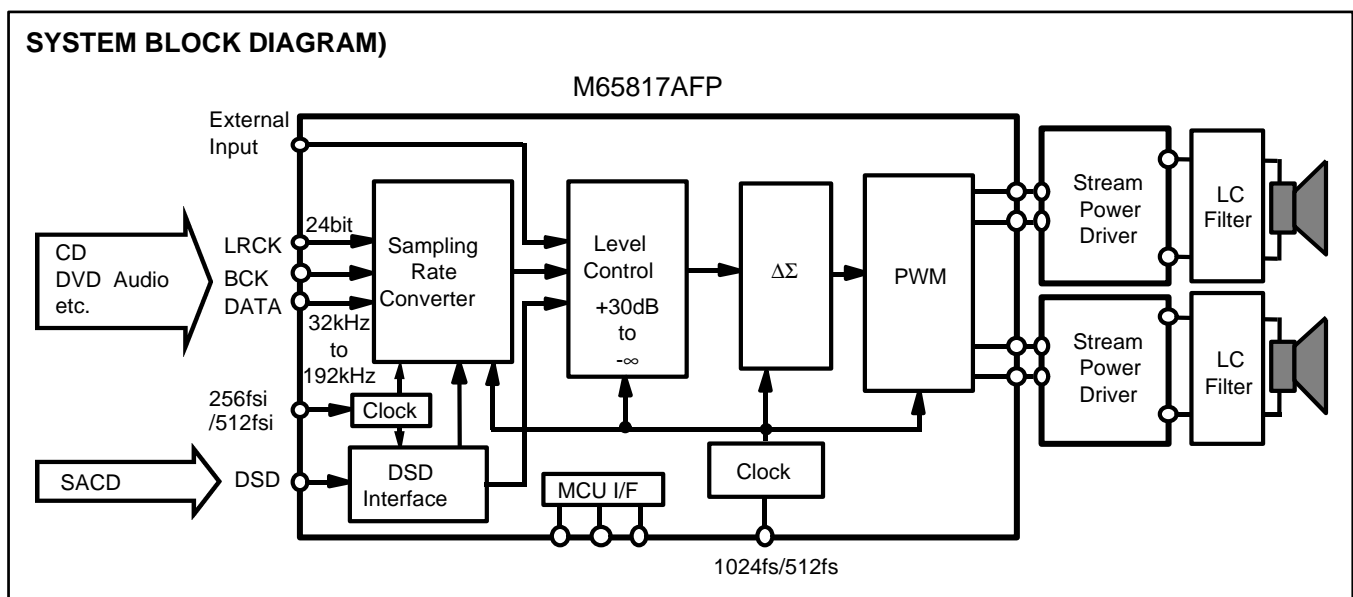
SYSTEM BLOCK DIAGRAM)

M65817AFP

External Input

CD DVD Audio etc.

LRCK
BCK
DATA

24bit

Sampling Rate Converter

32kHz to 192kHz

Level Control +30dB to -∞

$\Delta\Sigma$

PWM

Stream Power Driver

LC Filter

Stream Power Driver

LC Filter

256fsi /512fsi

Clock

SACD

DSD

DSD Interface

MCU I/F

Clock

1024fs/512fs